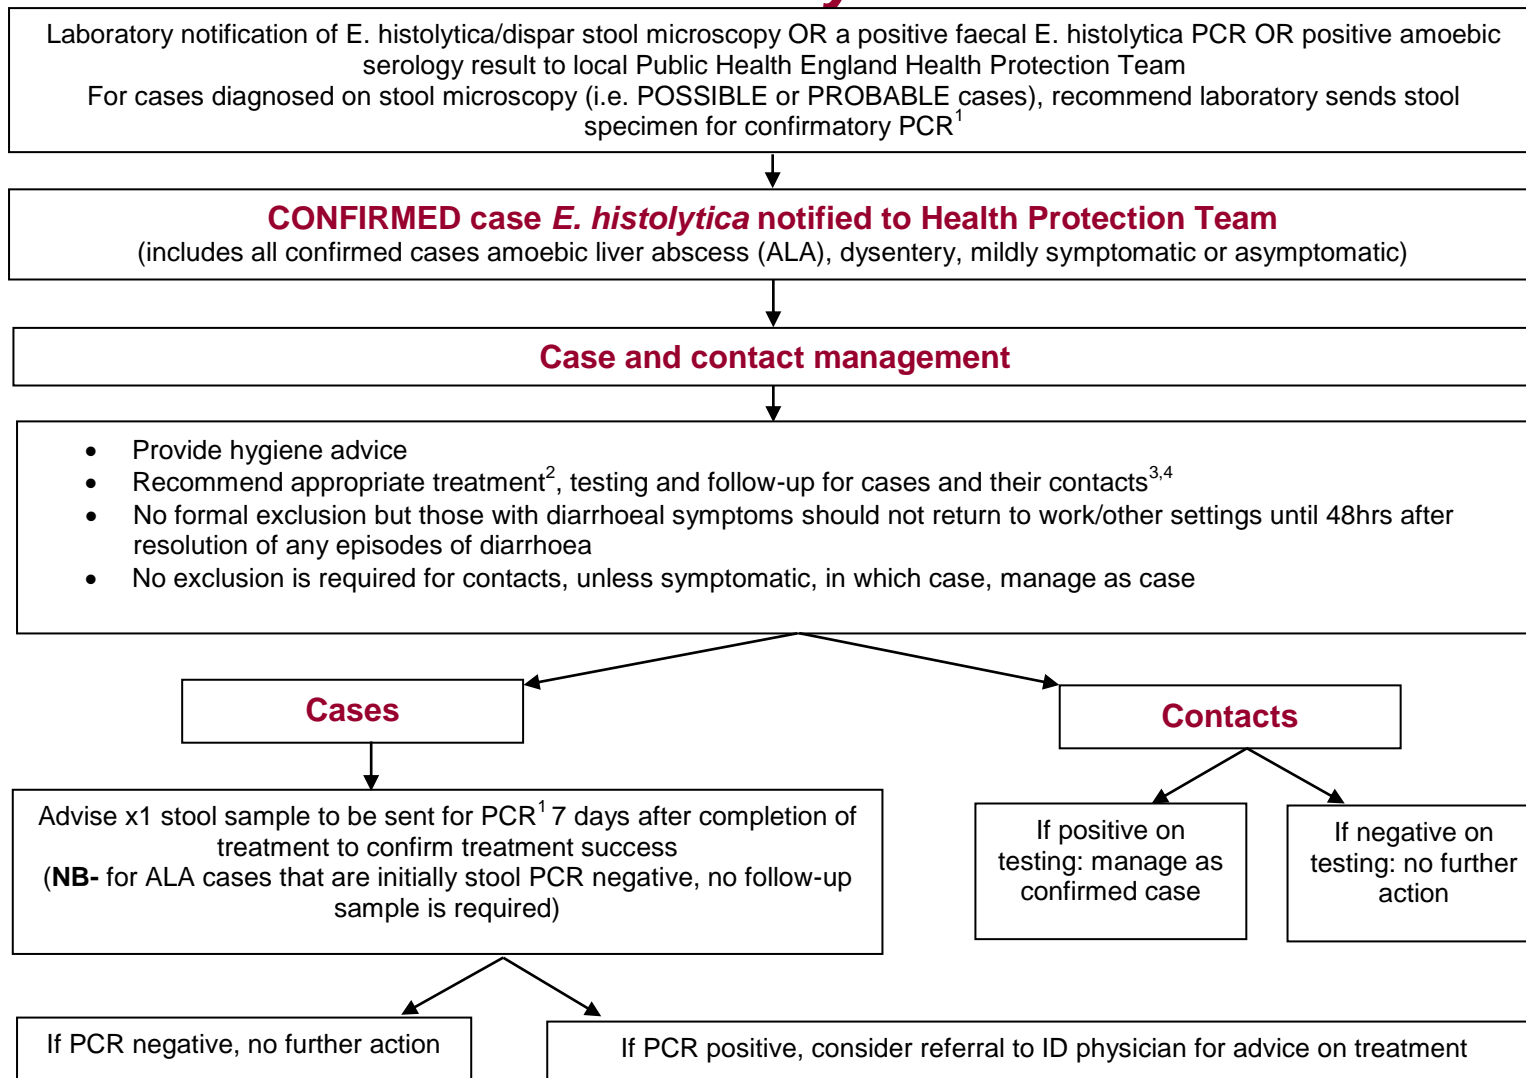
Laboratory notification of E. histolytica/dispar stool microscopy OR a positive faecal E. histolytica PCR OR positive amoebic serology result to local Public Health England Health Protection Team
For cases diagnosed on stool microscopy (i.e. POSSIBLE or PROBABLE cases), recommend laboratory sends stool specimen for confirmatory PCR$^1$

CONFIRMED case E. histolytica notified to Health Protection Team
(includes all confirmed cases amoebic liver abscess (ALA), dysentery, mildly symptomatic or asymptomatic)

Case and contact management

- Provide hygiene advice
- Recommend appropriate treatment$^2$, testing and follow-up for cases and their contacts$^{3,4}$
- No formal exclusion but those with diarrhoeal symptoms should not return to work/other settings until 48hrs after resolution of any episodes of diarrhoea
- No exclusion is required for contacts, unless symptomatic, in which case, manage as case

Cases

Contacts

Advise x1 stool sample to be sent for PCR$^1$ 7 days after completion of treatment to confirm treatment success
(NB- for ALA cases that are initially stool PCR negative, no follow-up sample is required)

If positive on testing: manage as confirmed case

If negative on testing: no further action

If PCR negative, no further action

If PCR positive, consider referral to ID physician for advice on treatment